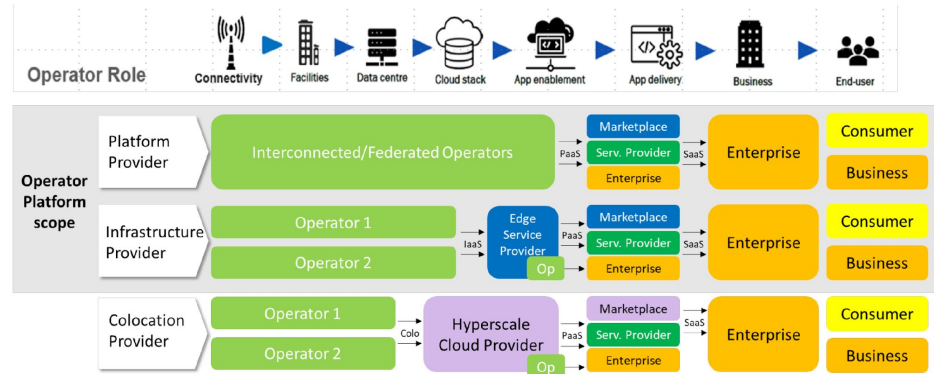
Operator Role

Connectivity

Facilities

Data centre

Cloud stack

App enablement

App delivery

Business

End-user

Operator Platform scope

Platform Provider

Interconnected/Federated Operators

PaaS

Marketplace

Serv. Provider

Enterprise

SaaS

Enterprise

Consumer

Business

Infrastructure Provider

Operator 1

Operator 2

IaaS

Edge Service Provider

Op

PaaS

Marketplace

Serv. Provider

Enterprise

SaaS

Enterprise

Consumer

Business

Colocation Provider

Operator 1

Operator 2

Colo

Hyperscale Cloud Provider

Op

PaaS

Marketplace

Serv. Provider

Enterprise

SaaS

Enterprise

Consumer

Business